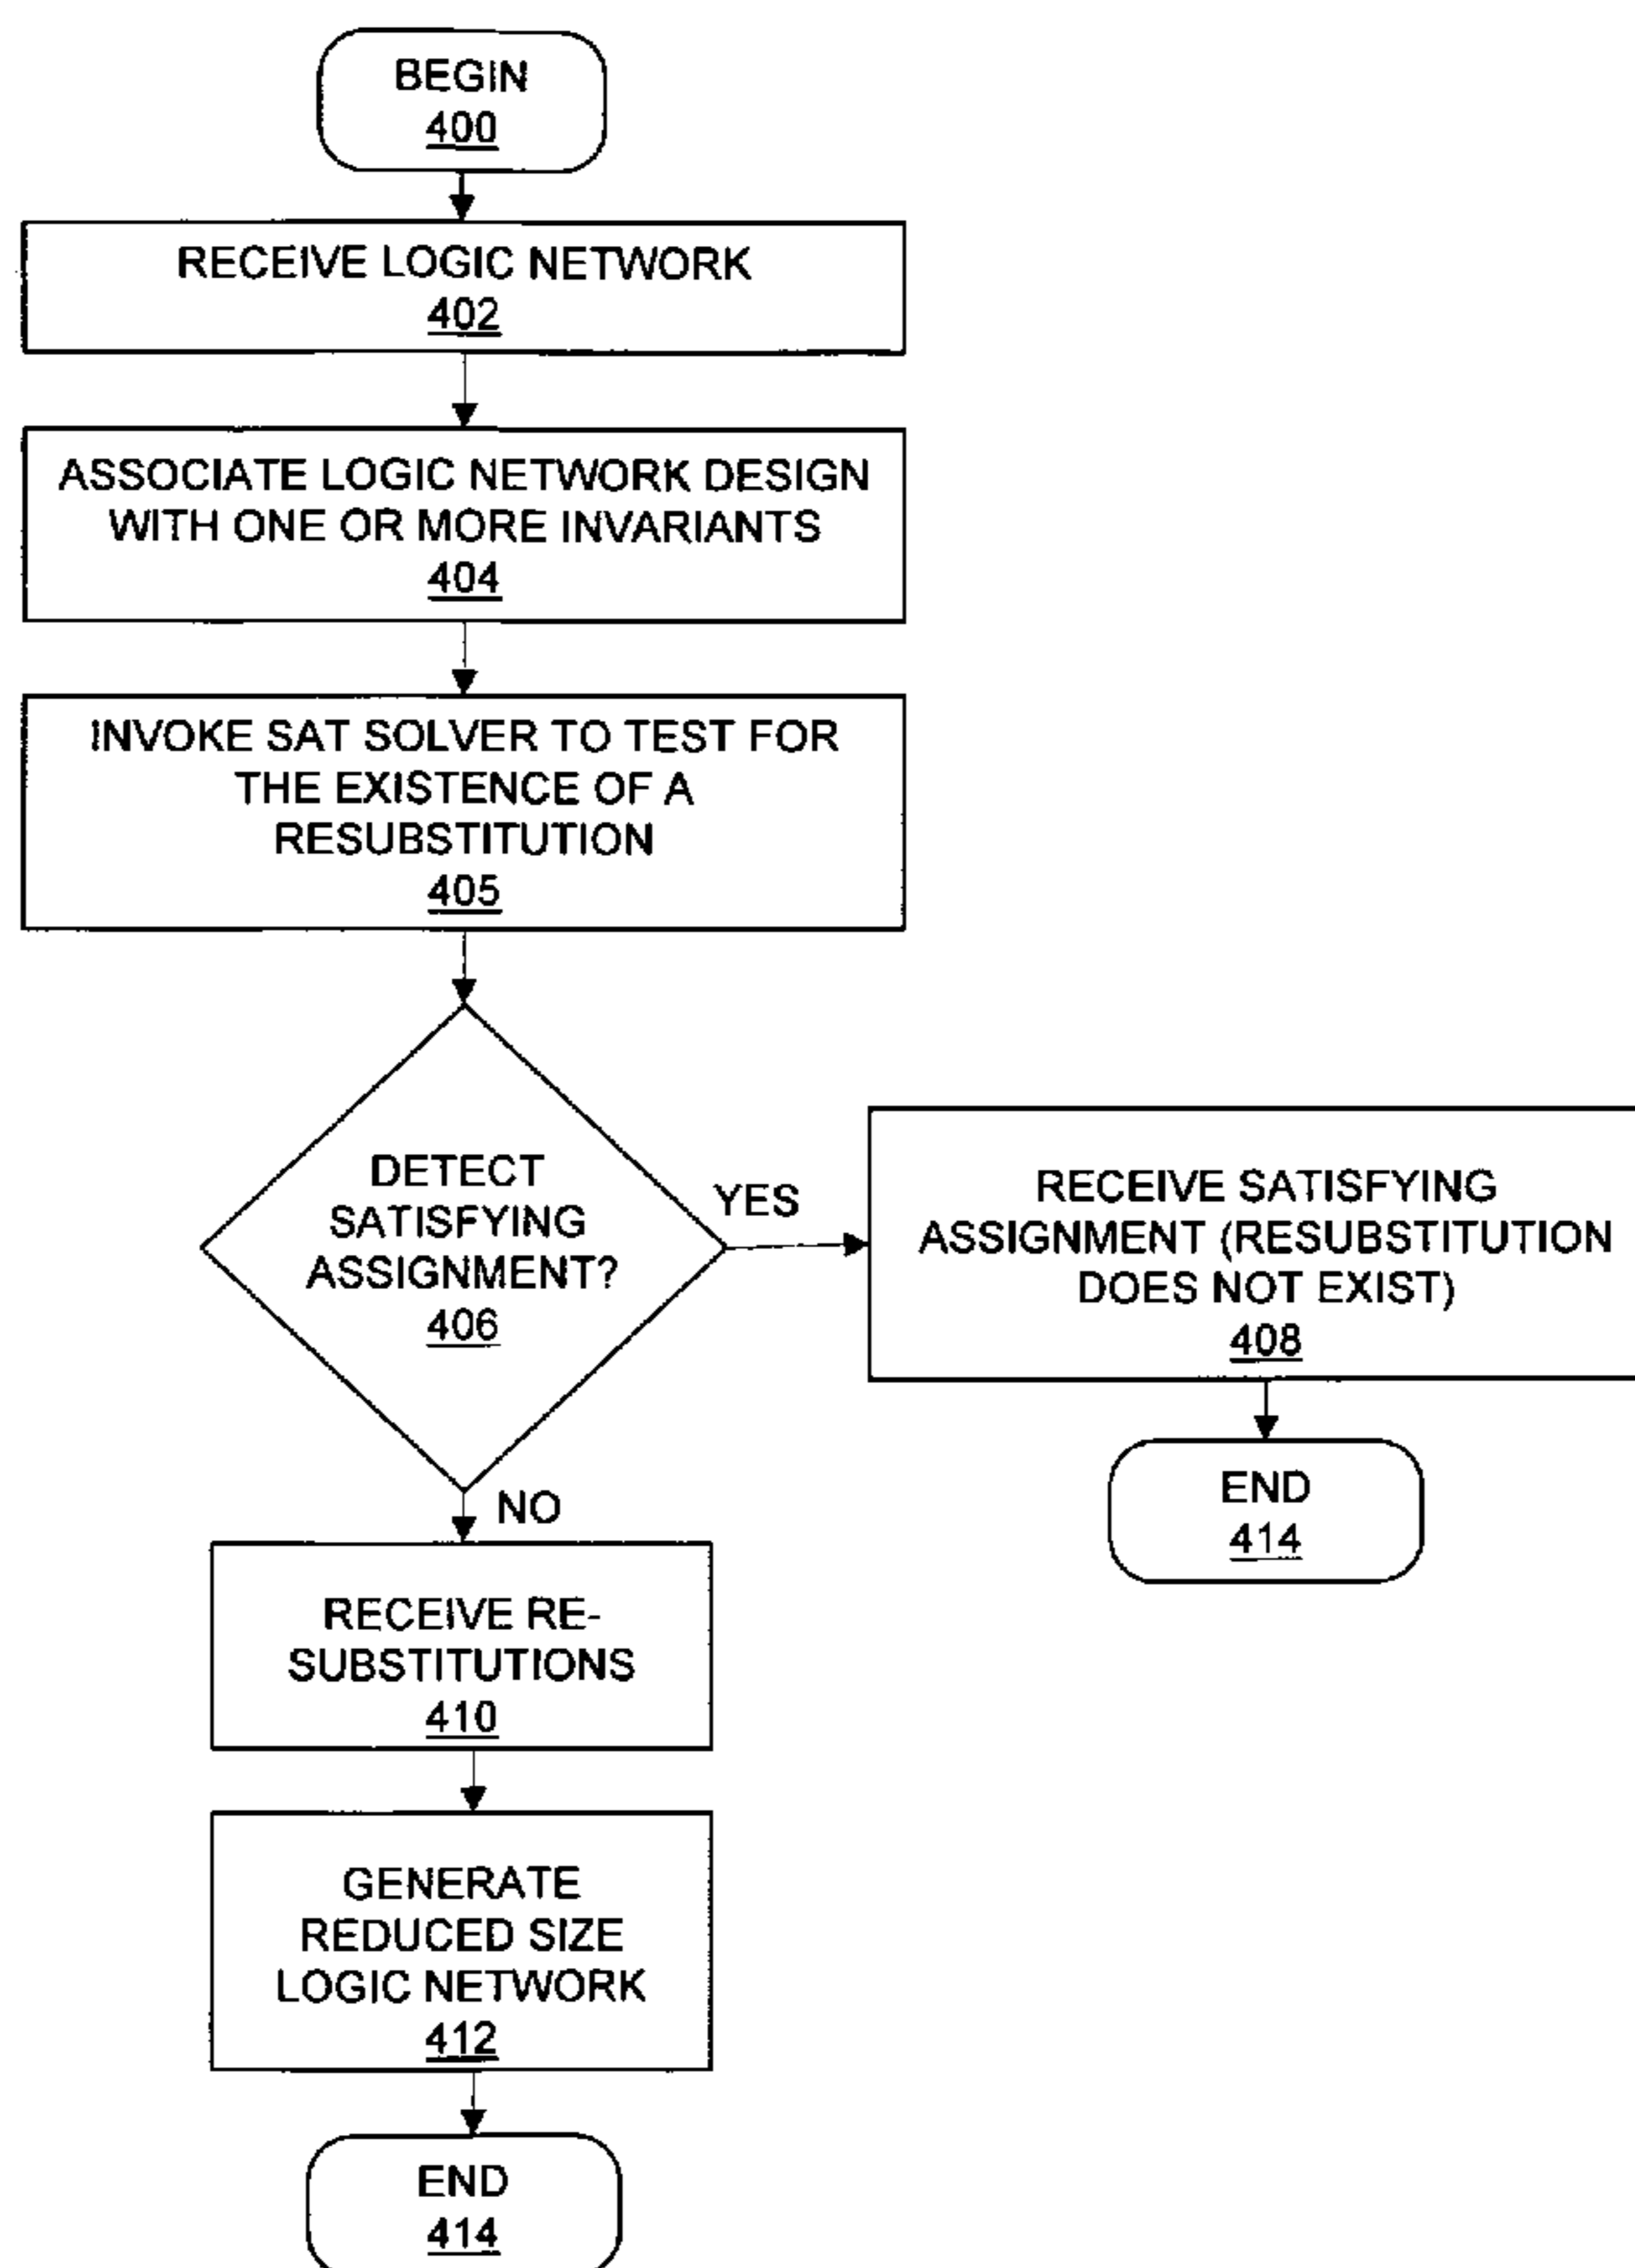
BEGIN
400

RECEIVE LOGIC NETWORK
402

ASSOCIATE LOGIC NETWORK DESIGN WITH ONE OR MORE INVARIANTS
404

INVOKE SAT SOLVER TO TEST FOR THE EXISTENCE OF A RESUBSTITUTION
405

DETECT SATISFYING ASSIGNMENT?
406

YES

RECEIVE SATISFYING ASSIGNMENT (RESUBSTITUTION DOES NOT EXIST)
408

END
414

NO

RECEIVE RE-SUBSTITUTIONS
410

GENERATE REDUCED SIZE LOGIC NETWORK
412

END
414